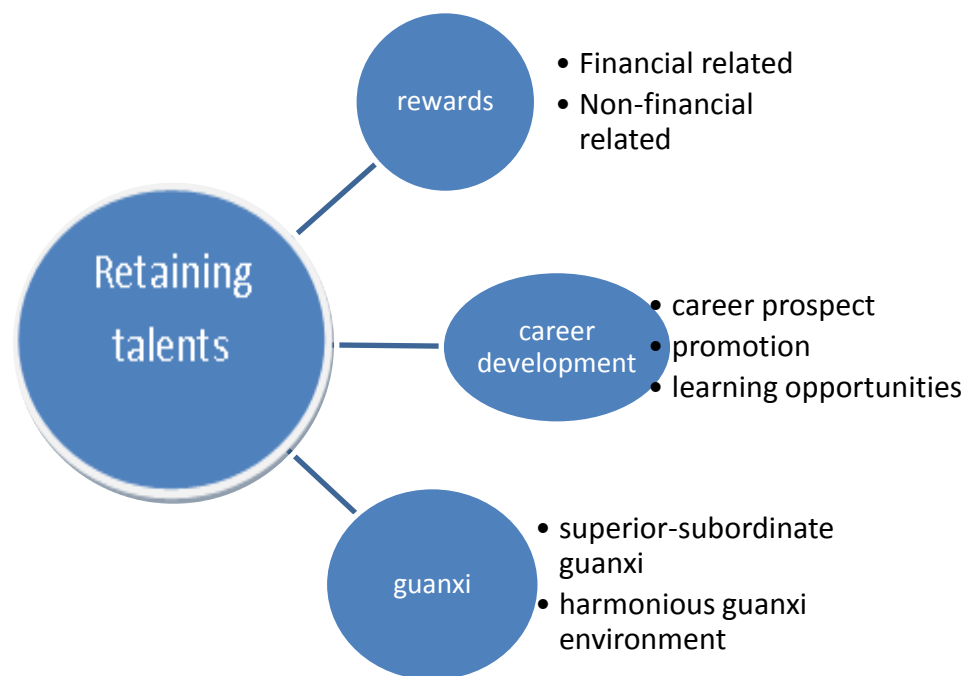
Retaining talents

rewards

• Financial related
• Non-financial related

career development

• career prospect
• promotion
• learning opportunities

guanxi

• superior-subordinate guanxi
• harmonious guanxi environment